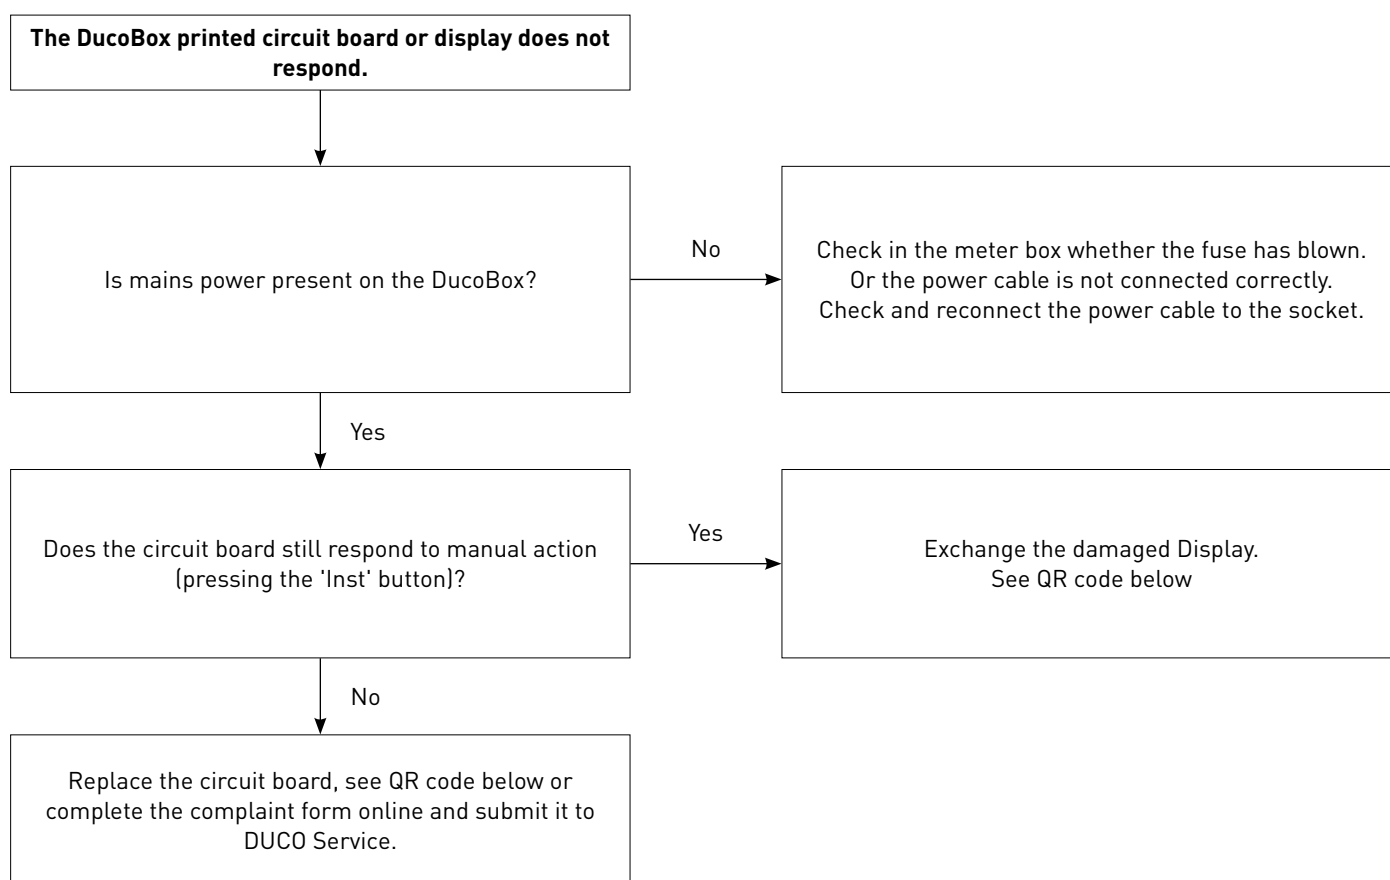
**The DucoBox printed circuit board or display does not respond.**

Is mains power present on the DucoBox?

No

Check in the meter box whether the fuse has blown. Or the power cable is not connected correctly. Check and reconnect the power cable to the socket.

Yes

Does the circuit board still respond to manual action (pressing the 'Inst' button)?

Yes

Exchange the damaged Display. See QR code below

No

Replace the circuit board, see QR code below or complete the complaint form online and submit it to DUCO Service.